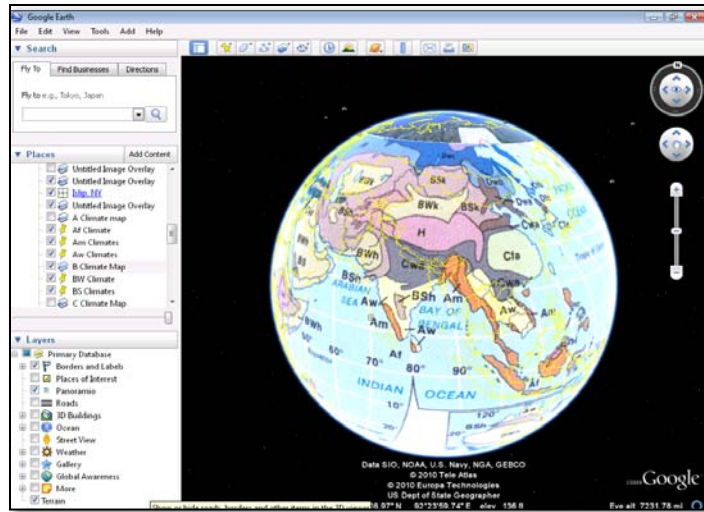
Google Earth

File Edit View Tools Add Help

▼ Search

Fly To | Find Businesses | Directions

Fly to e.g., Tokyo, Japan

▼ Places | Add Content

Untitled Image Overlay
Untitled Image Overlay
blip_NY
Untitled Image Overlay
A Climate map
Af Climate
Am Climates
Aw Climates
B Climate Map
BW Climate
BS Climates
C Climate Map

▼ Layers

Primary Database
Borders and Labels
Places of Interest
Panoramio
Roads
3D Buildings
Ocean
Street View
Weather
Gallery
Global Awareness
More
Terrain

Show or hide roads, borders, and other items in the 3D viewer

BSk
BWk
H
Cfa
Cwa
BWh
BSh
Am
ARABIAN SEA
Aw
BAY OF BENGAL
Aw
Am
Af
70°
80°
90°
60°
INDIAN
OCEAN
10°
120°

Data SIO, NOAA, U.S. Navy, NGA, GEBCO
© 2010 Tele Atlas
© 2010 Europa Technologies
US Dept of State Geographer

Google

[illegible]6.97" N 93°23'59.74" E elev 136 ft

Eye alt 7231.78 mi